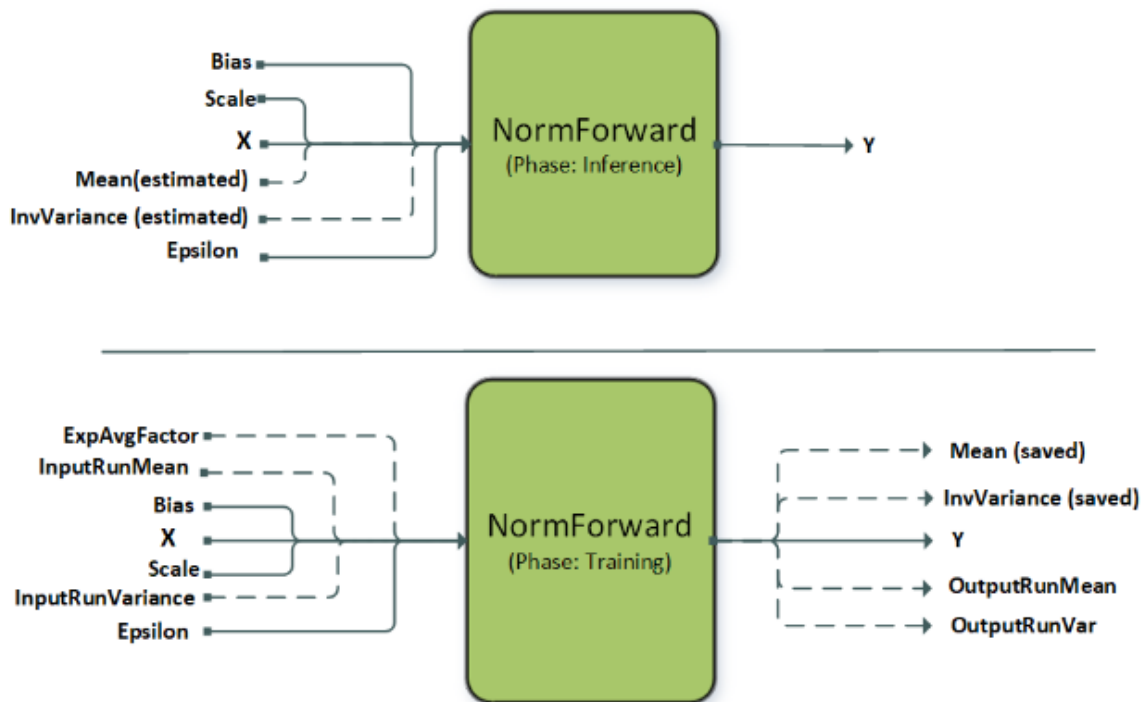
Bias
Scale
X
Mean(estimated)
InvVariance (estimated)
Epsilon

NormForward
(Phase: Inference)

Y

ExpAvgFactor
InputRunMean
Bias
X
Scale
InputRunVariance
Epsilon

NormForward
(Phase: Training)

Mean (saved)
InvVariance (saved)
Y
OutputRunMean
OutputRunVar